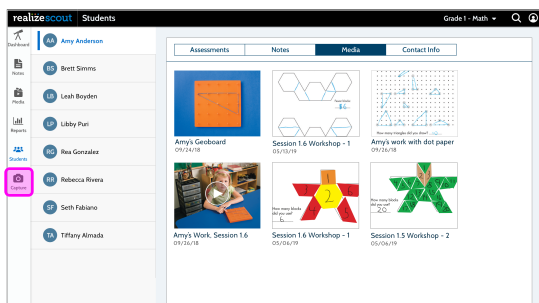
realizescout | Students

Grade 1 - Math

Dashboard

Notes

Media

Reports

Students

Capture

AA Amy Anderson

BS Brett Simms

LB Leah Boyden

LP Libby Puri

RG Rea Gonzalez

RR Rebecca Rivera

SF Seth Fabiano

TA Tiffany Almada

| Assessments | Notes | Media | Contact Info |
|---|---|---|---|

Amy's Geoboard
09/24/18

Session 1.6 Workshop - 1
05/13/19

Amy's work with dot paper
09/26/18

How many triangles did you draw?

Amy's Work, Session 1.6
09/26/18

Session 1.6 Workshop - 1
05/06/19

How many blocks did you use?

Session 1.5 Workshop - 2
05/06/19

How many blocks did you use?